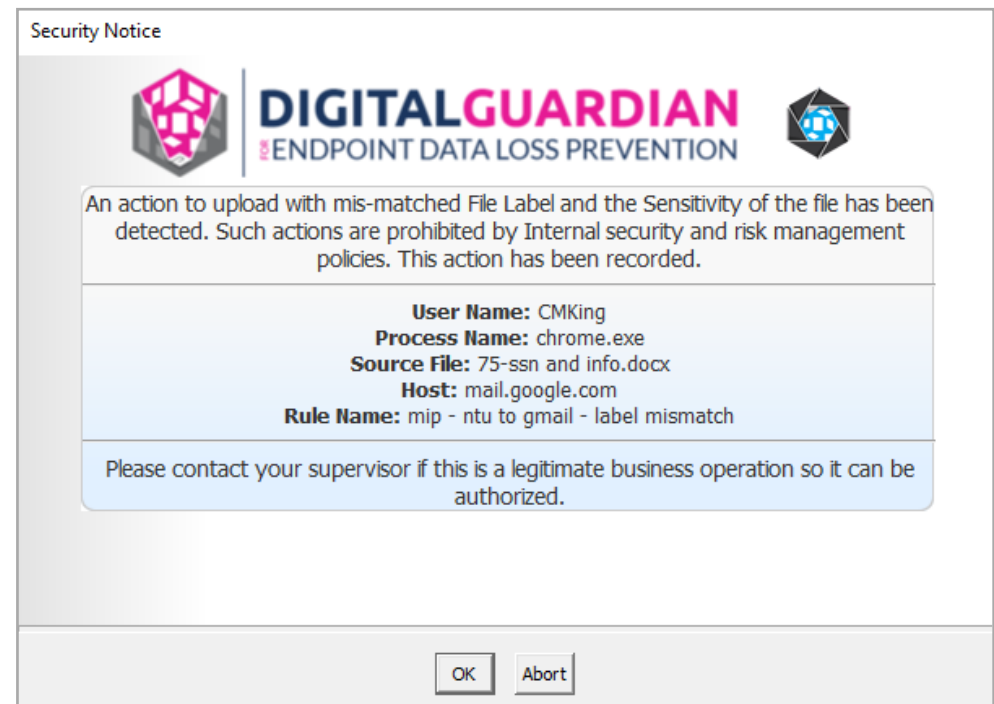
Security Notice

DIGITALGUARDIAN
FOR ENDPOINT DATA LOSS PREVENTION

An action to upload with mis-matched File Label and the Sensitivity of the file has been detected. Such actions are prohibited by Internal security and risk management policies. This action has been recorded.

**User Name:** CMKing
**Process Name:** chrome.exe
**Source File:** 75-ssn and info.docx
**Host:** mail.google.com
**Rule Name:** mip - ntu to gmail - label mismatch

Please contact your supervisor if this is a legitimate business operation so it can be authorized.

OK Abort